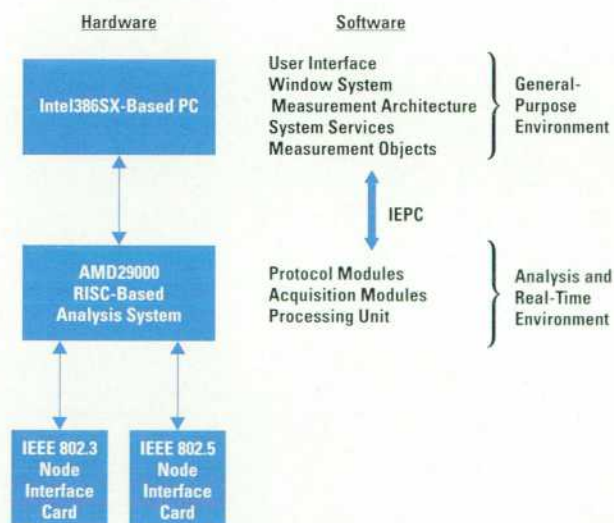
Hardware

Software

Intel386SX-Based PC

User Interface
Window System
Measurement Architecture
System Services
Measurement Objects

General-Purpose Environment

IEPC

AMD29000 RISC-Based Analysis System

Protocol Modules
Acquisition Modules
Processing Unit

Analysis and Real-Time Environment

IEEE 802.3 Node Interface Card

IEEE 802.5 Node Interface Card